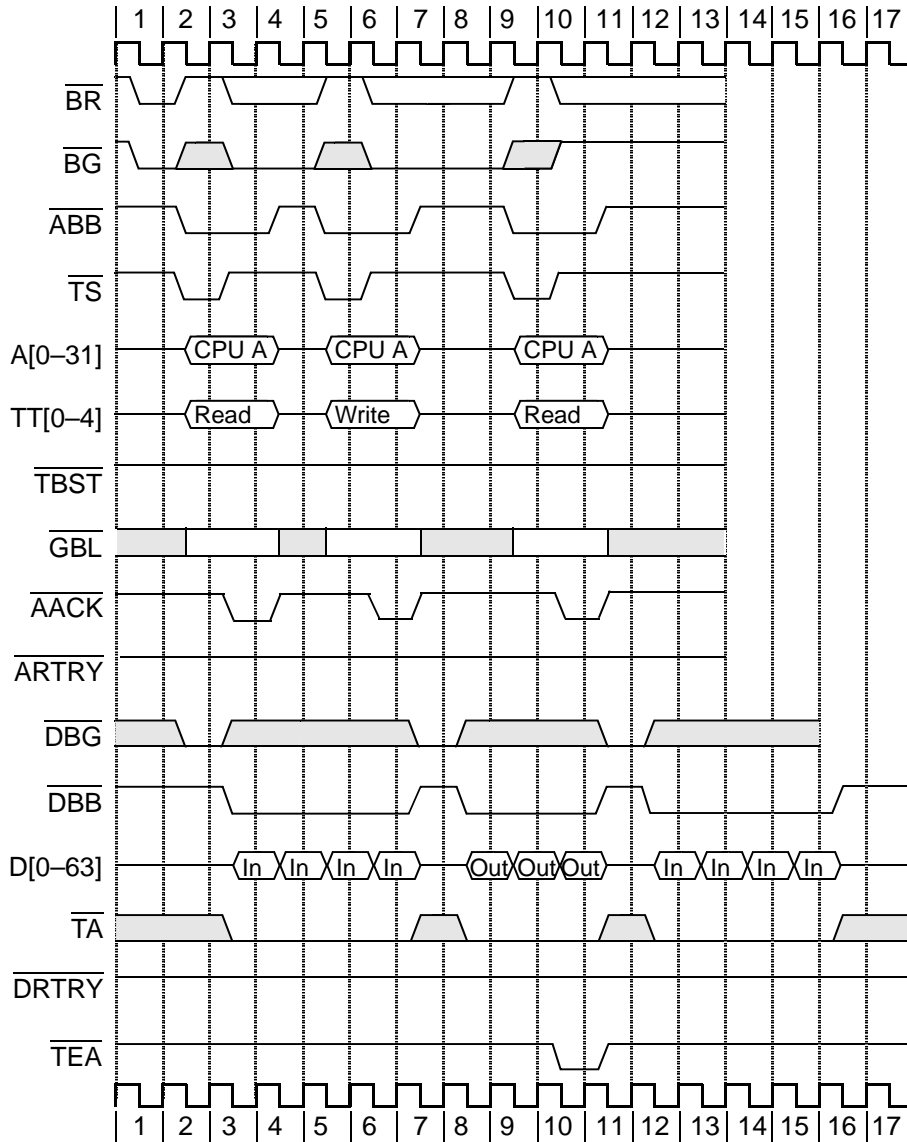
| 1 | 2 | 3 | 4 | 5 | 6 | 7 | 8 | 9 | 10 | 11 | 12 | 13 | 14 | 15 | 16 | 17

$\overline{BR}$

$\overline{BG}$

$\overline{ABB}$

$\overline{TS}$

A[0–31] CPU A CPU A CPU A

TT[0–4] Read Write Read

$\overline{TBST}$

$\overline{GBL}$

$\overline{AACK}$

$\overline{ARTRY}$

$\overline{DBG}$

$\overline{DBB}$

D[0–63] In In In In Out Out Out In In In In

$\overline{TA}$

$\overline{DRTRY}$

$\overline{TEA}$

| 1 | 2 | 3 | 4 | 5 | 6 | 7 | 8 | 9 | 10 | 11 | 12 | 13 | 14 | 15 | 16 | 17